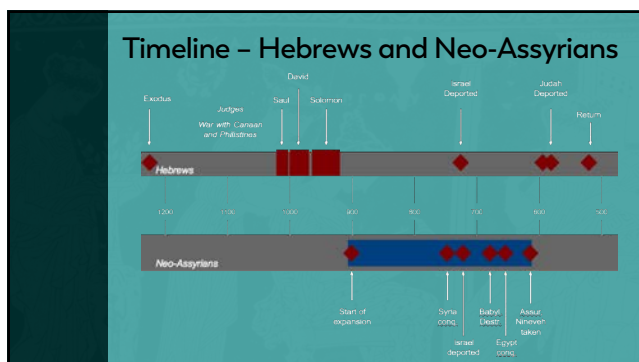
Timeline – Hebrews and Neo-Assyrians

Exodus

Judges

War with Canaan and Philistines

David

Saul

Solomon

Israel Deported

Judah Deported

Return

Hebrews

1200

1100

1000

900

800

700

600

500

Neo-Assyrians

Start of expansion

Syria conq.

Israel deported

Babyl. Destr.

Egypt conq.

Assur, Nineveh taken